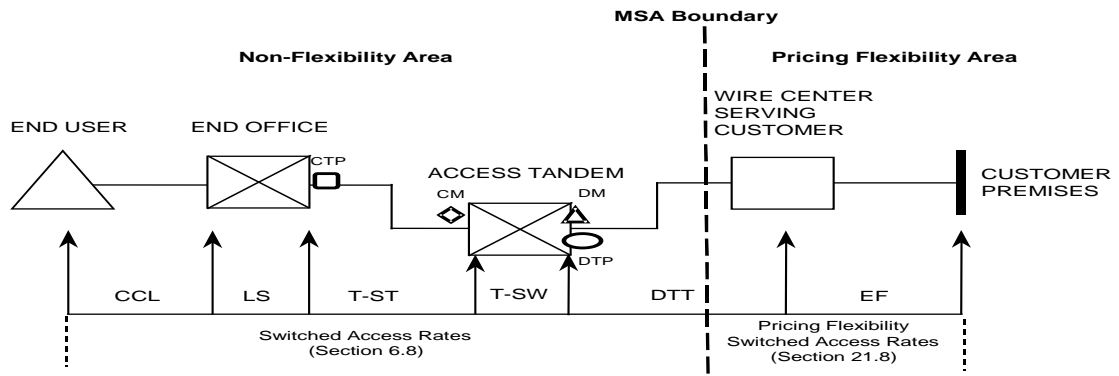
MSA Boundary

Non-Flexibility Area

Pricing Flexibility Area

END USER

END OFFICE

CTP

ACCESS TANDEM

CM

DM

DTP

WIRE CENTER SERVING CUSTOMER

CUSTOMER PREMISES

CCL

LS

T-ST

T-SW

DTT

EF

Switched Access Rates (Section 6.8)

Pricing Flexibility Switched Access Rates (Section 21.8)